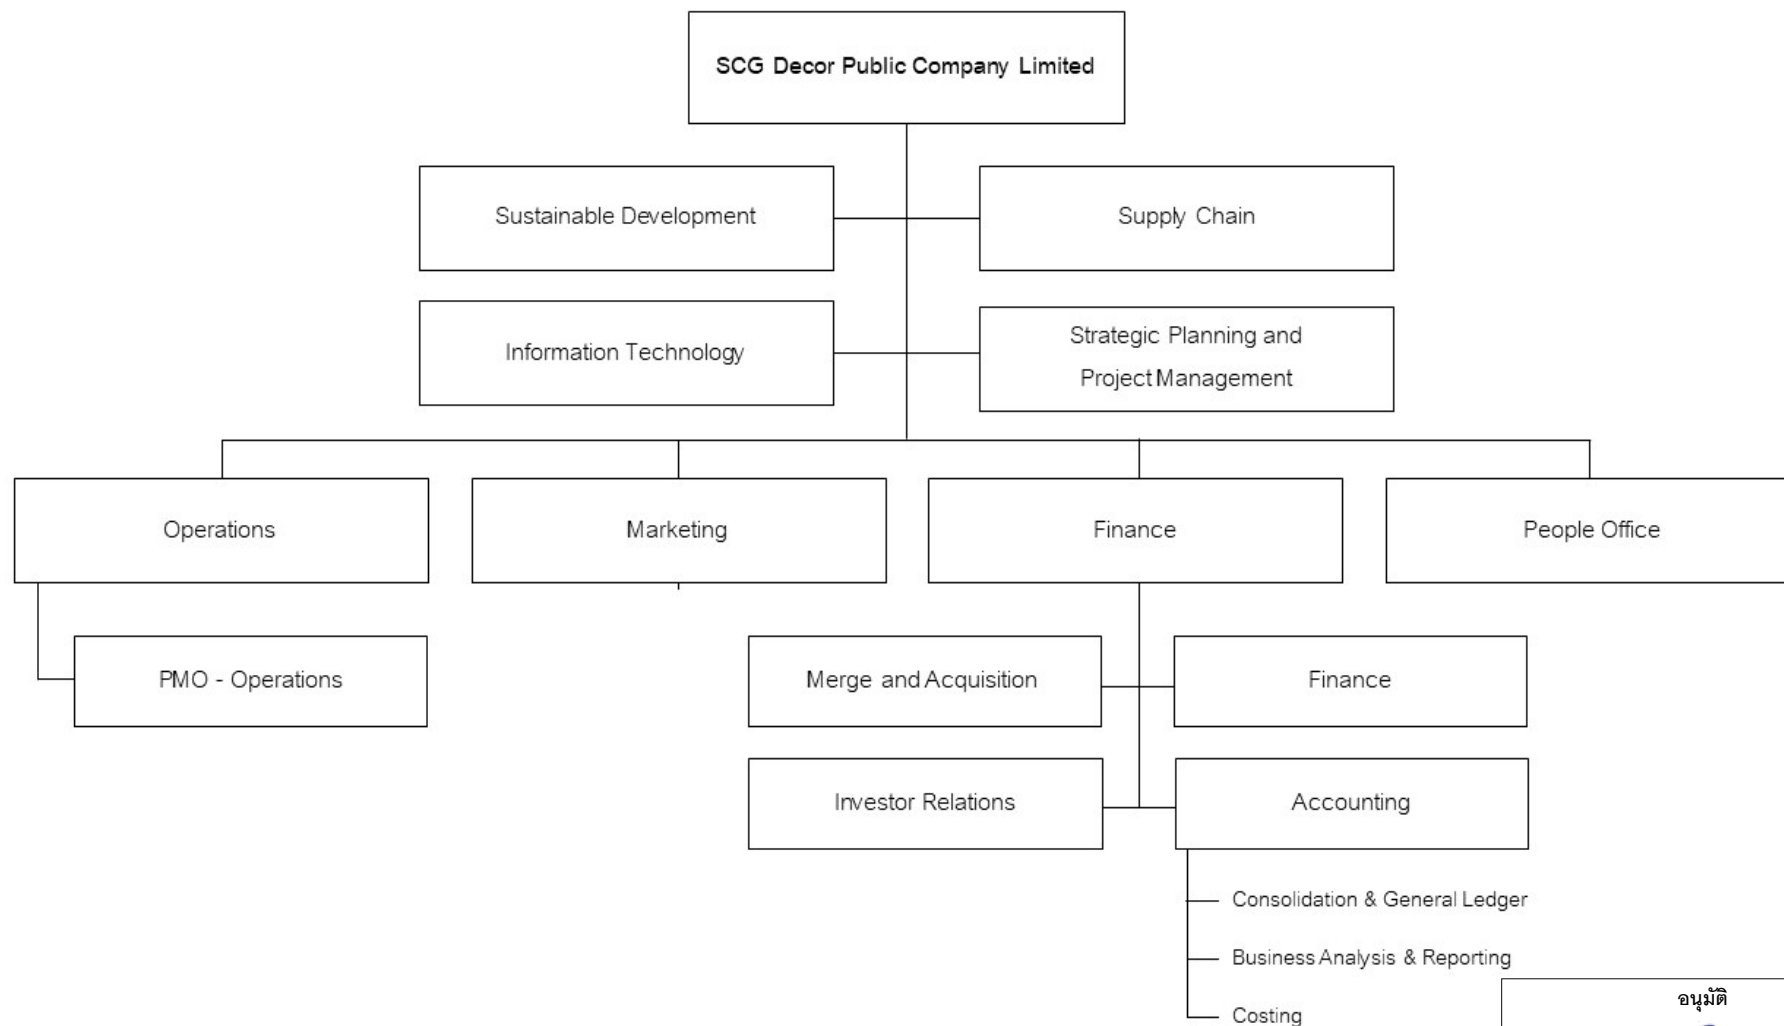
SCG Decor Public Company Limited

Sustainable Development

Supply Chain

Information Technology

Strategic Planning and Project Management

Operations

Marketing

Finance

People Office

PMO - Operations

Merge and Acquisition

Finance

Investor Relations

Accounting

Consolidation & General Ledger

Business Analysis & Reporting

Costing

อนุมัติ